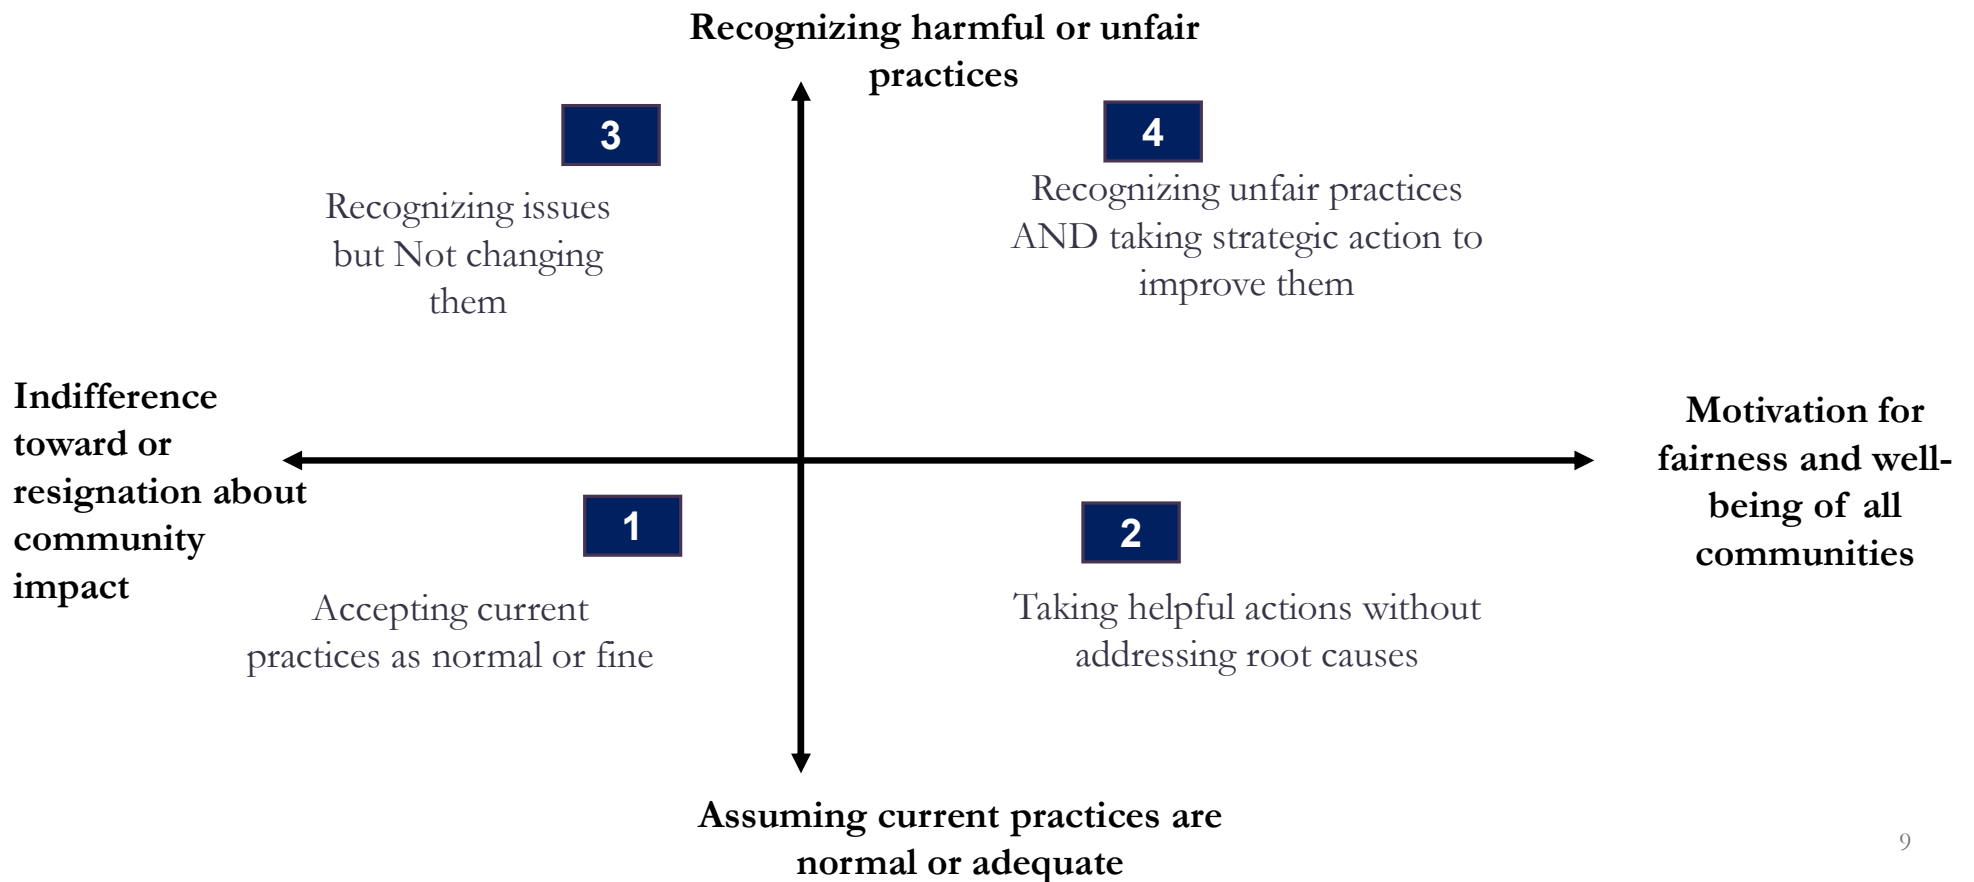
Recognizing harmful or unfair practices

3

Recognizing issues but Not changing them

4

Recognizing unfair practices AND taking strategic action to improve them

Indifference toward or resignation about community impact

Motivation for fairness and well-being of all communities

1

Accepting current practices as normal or fine

2

Taking helpful actions without addressing root causes

Assuming current practices are normal or adequate

9